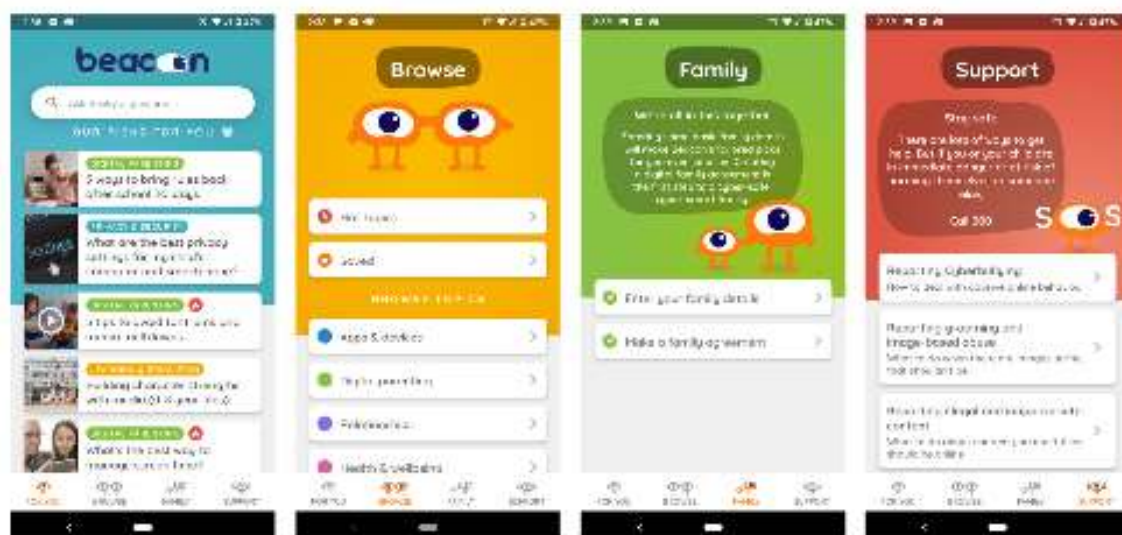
beacon

OUR PICKS FOR YOU

5 ways to bring rules back after school holidays

What are the best privacy settings for my child

Browse

Saved

Apps & devices

Health & wellbeing

Family

Enter your family details

Make a family agreement

Support

Call 000

SOS

Reporting Cyberbullying

Reporting grooming and image-based abuse

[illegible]